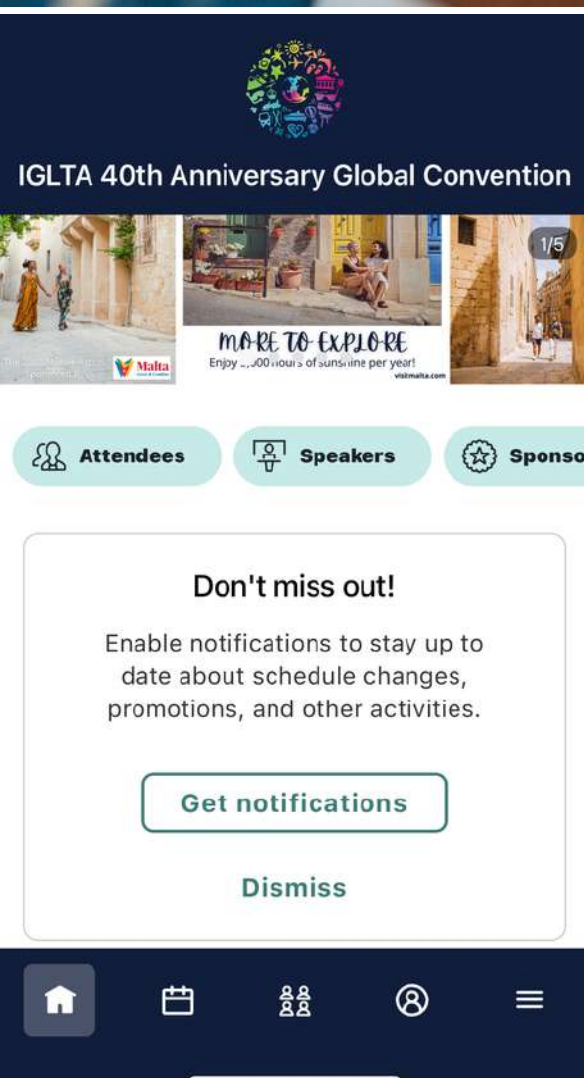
IGLTA 40th Anniversary Global Convention

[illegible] Malta

MORE TO EXPLORE
Enjoy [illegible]00 hours of sunshine per year!
visitmalta.com

1/5

Attendees
Speakers
Sponso

Don't miss out!

Enable notifications to stay up to date about schedule changes, promotions, and other activities.

Get notifications

Dismiss